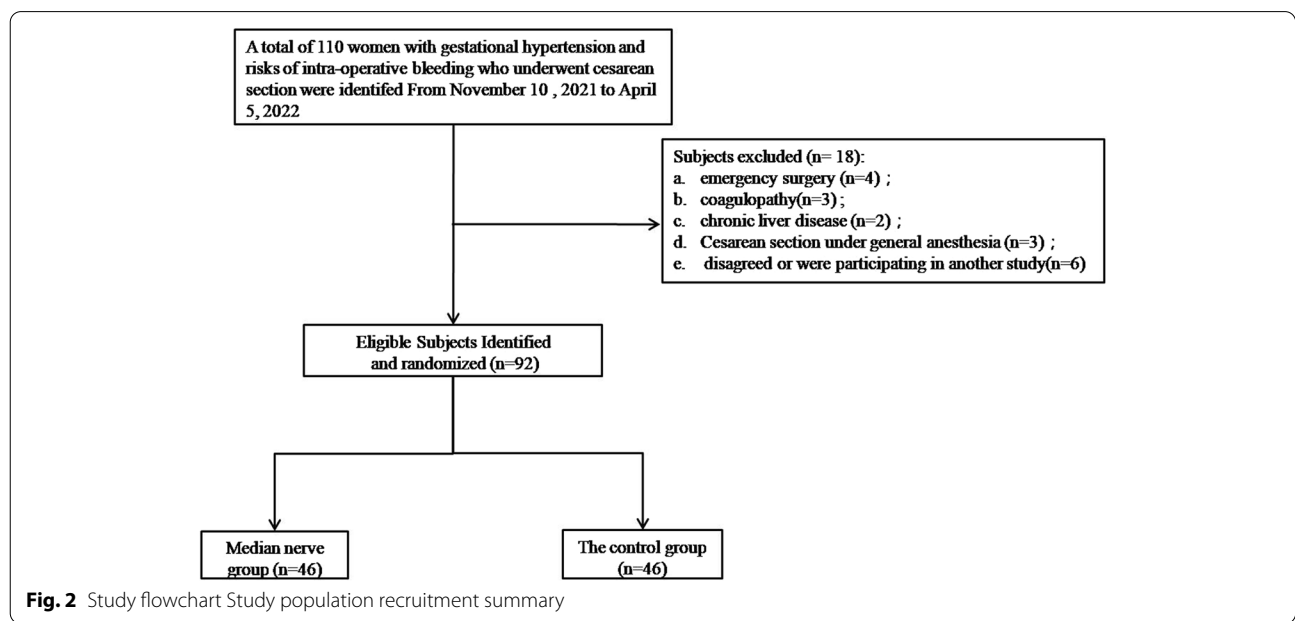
A total of 110 women with gestational hypertension and risks of intra-operative bleeding who underwent cesarean section were identifed From November 10 , 2021 to April 5, 2022

Subjects excluded (n= 18):
a. emergency surgery (n=4) ;
b. coagulopathy(n=3) ;
c. chronic liver disease (n=2) ;
d. Cesarean section under general anesthesia (n=3) ;
e. disagreed or were participating in another study(n=6)

Eligible Subjects Identified and randomized (n=92)

Median nerve group (n=46)

The control group (n=46)

**Fig. 2** Study flowchart Study population recruitment summary